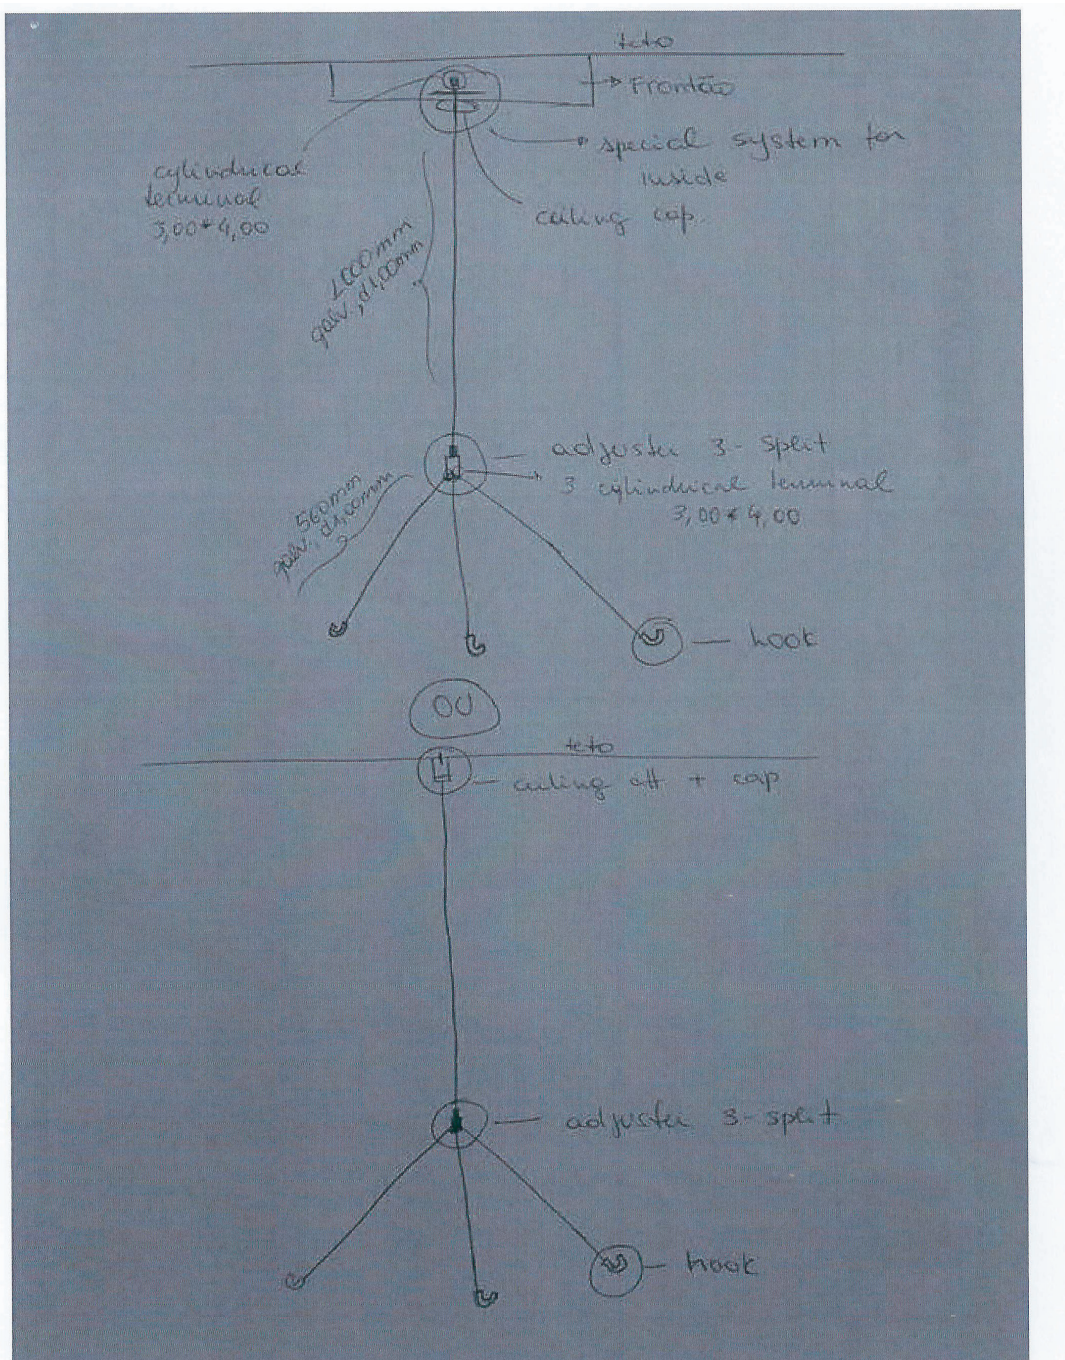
teto

Frontão

special system for inside

cylindrical terminal 3,00*4,00

ceiling cap

1.000mm galv, d1,00mm

adjuster 3- split

3 cylindrical terminal 3,00*4,00

560mm galv, d1,00mm

hook

OU

teto

ceiling att + cap

adjuster 3- split

hook